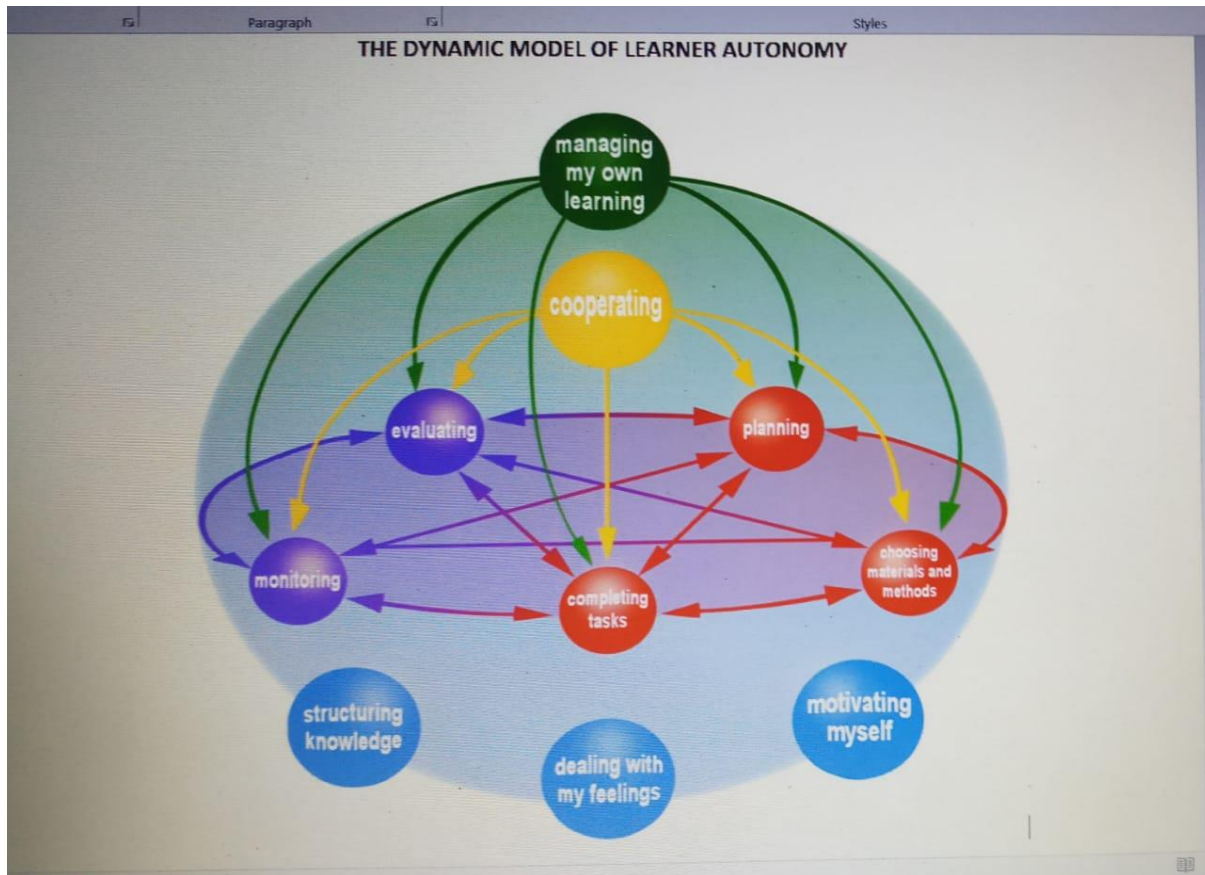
Paragraph

Styles

THE DYNAMIC MODEL OF LEARNER AUTONOMY

managing my own learning

cooperating

evaluating

planning

monitoring

completing tasks

choosing materials and methods

structuring knowledge

dealing with my feelings

motivating myself